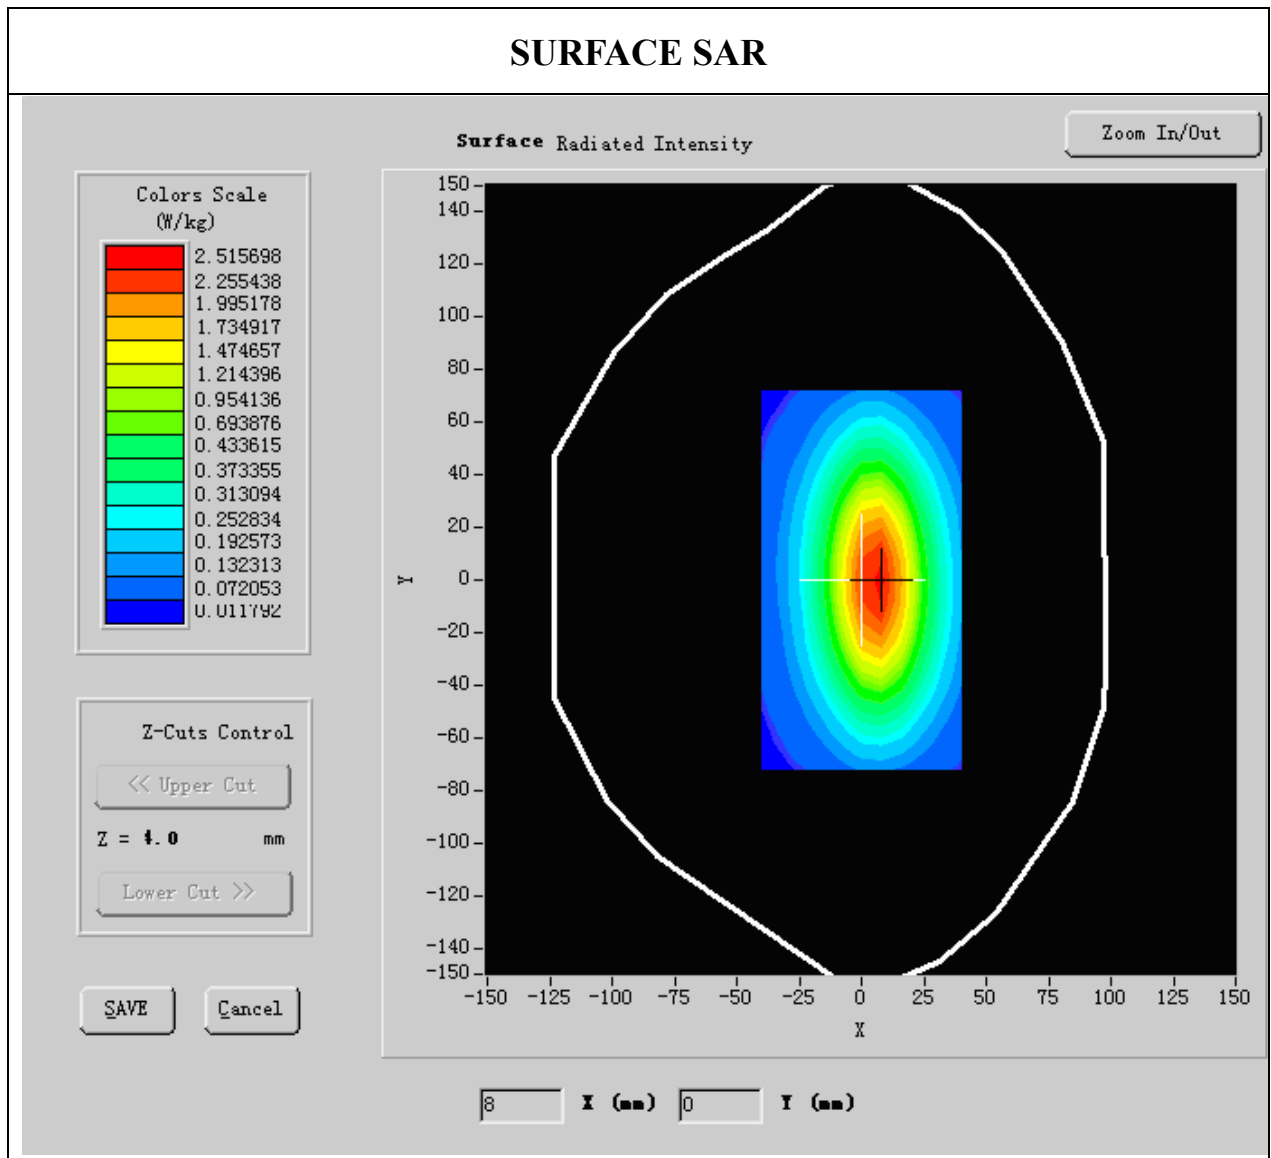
SURFACE SAR

Surface Radiated Intensity

Zoom In/Out

Colors Scale
(W/kg)

2.515698
2.255438
1.995178
1.734917
1.474657
1.214396
0.954136
0.693876
0.433615
0.373355
0.313094
0.252834
0.192573
0.132313
0.072053
0.011792

Z-Cuts Control

<< Upper Cut

Z = 4.0 mm

Lower Cut >>

SAVE

Cancel

150
140
120
100
80
60
40
20
0
-20
-40
-60
-80
-100
-120
-140
-150

Y

-150 -125 -100 -75 -50 -25 0 25 50 75 100 125 150

X

8 X (mm) 0 Y (mm)